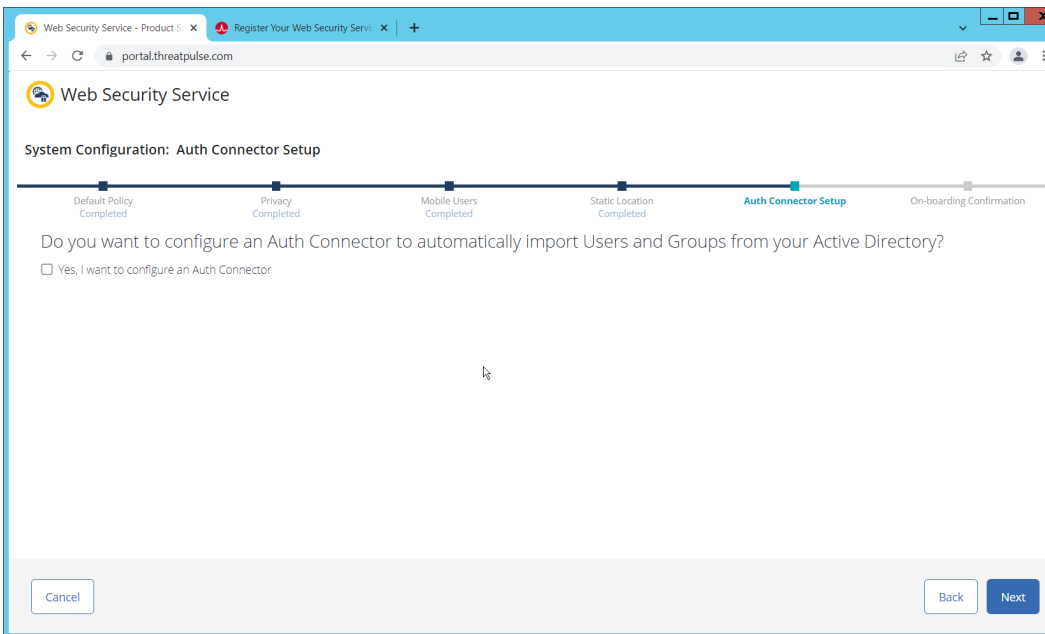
Web Security Service - Product S ×
Register Your Web Security Servi ×
+

portal.threatpulse.com

Web Security Service

System Configuration: Auth Connector Setup

Default Policy
Completed

Privacy
Completed

Mobile Users
Completed

Static Location
Completed

Auth Connector Setup

On-boarding Confirmation

Do you want to configure an Auth Connector to automatically import Users and Groups from your Active Directory?

Yes, I want to configure an Auth Connector

Cancel

Back

Next